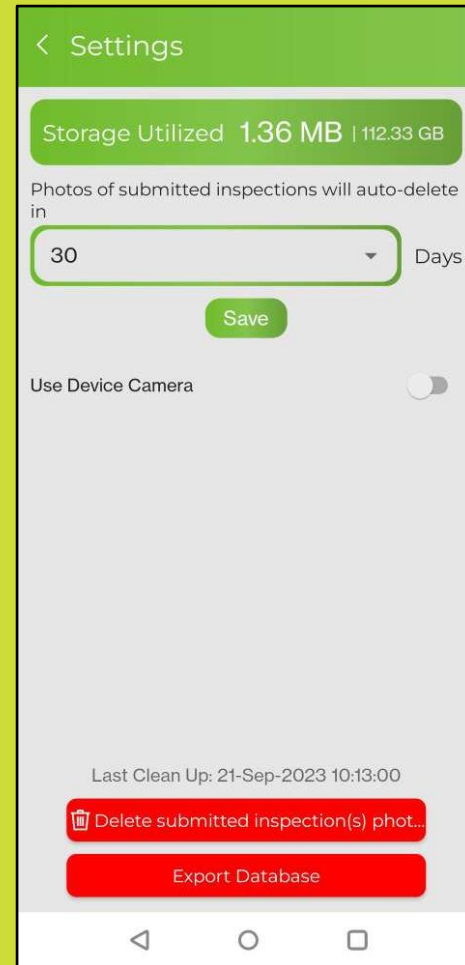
< Settings

Storage Utilized 1.36 MB | 112.33 GB

Photos of submitted inspections will auto-delete in

30 Days

Save

Use Device Camera

Last Clean Up: 21-Sep-2023 10:13:00

Delete submitted inspection(s) phot...

Export Database